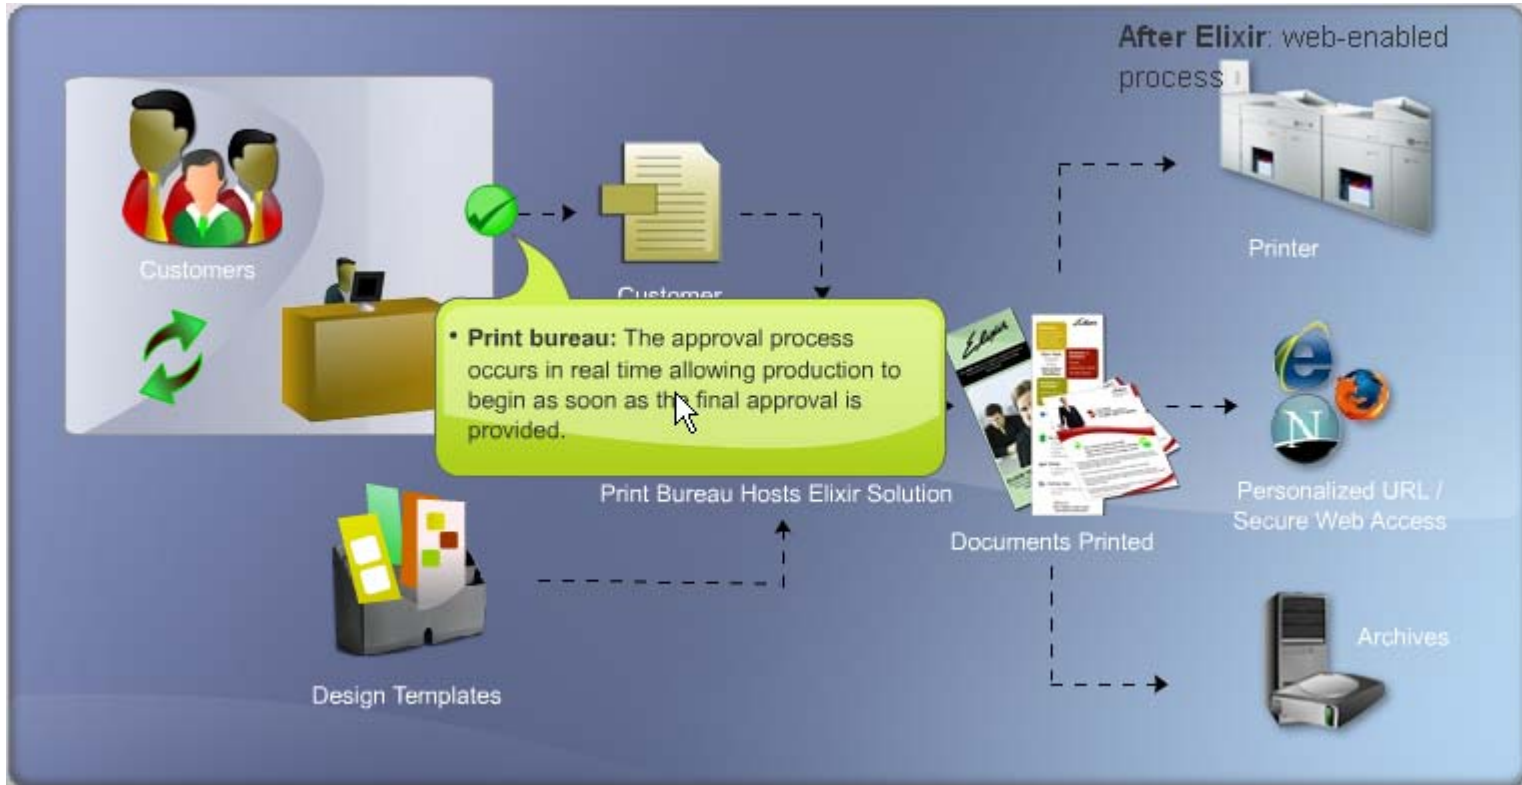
After Elixir: web-enabled process

Customers

Customer

Printer

• Print bureau: The approval process occurs in real time allowing production to begin as soon as the final approval is provided.

Print Bureau Hosts Elixir Solution

Documents Printed

Personalized URL / Secure Web Access

Design Templates

Archives